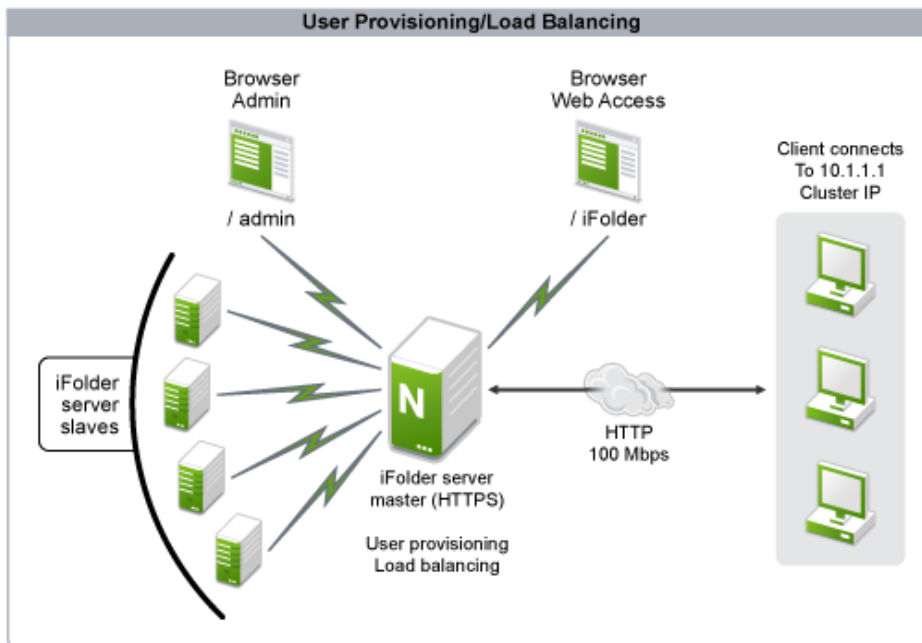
User Provisioning/Load Balancing

Browser
Admin

/ admin

Browser
Web Access

/ iFolder

Client connects
To 10.1.1.1
Cluster IP

iFolder
server
slaves

N

HTTP
100 Mbps

iFolder server
master (HTTPS)

User provisioning
Load balancing